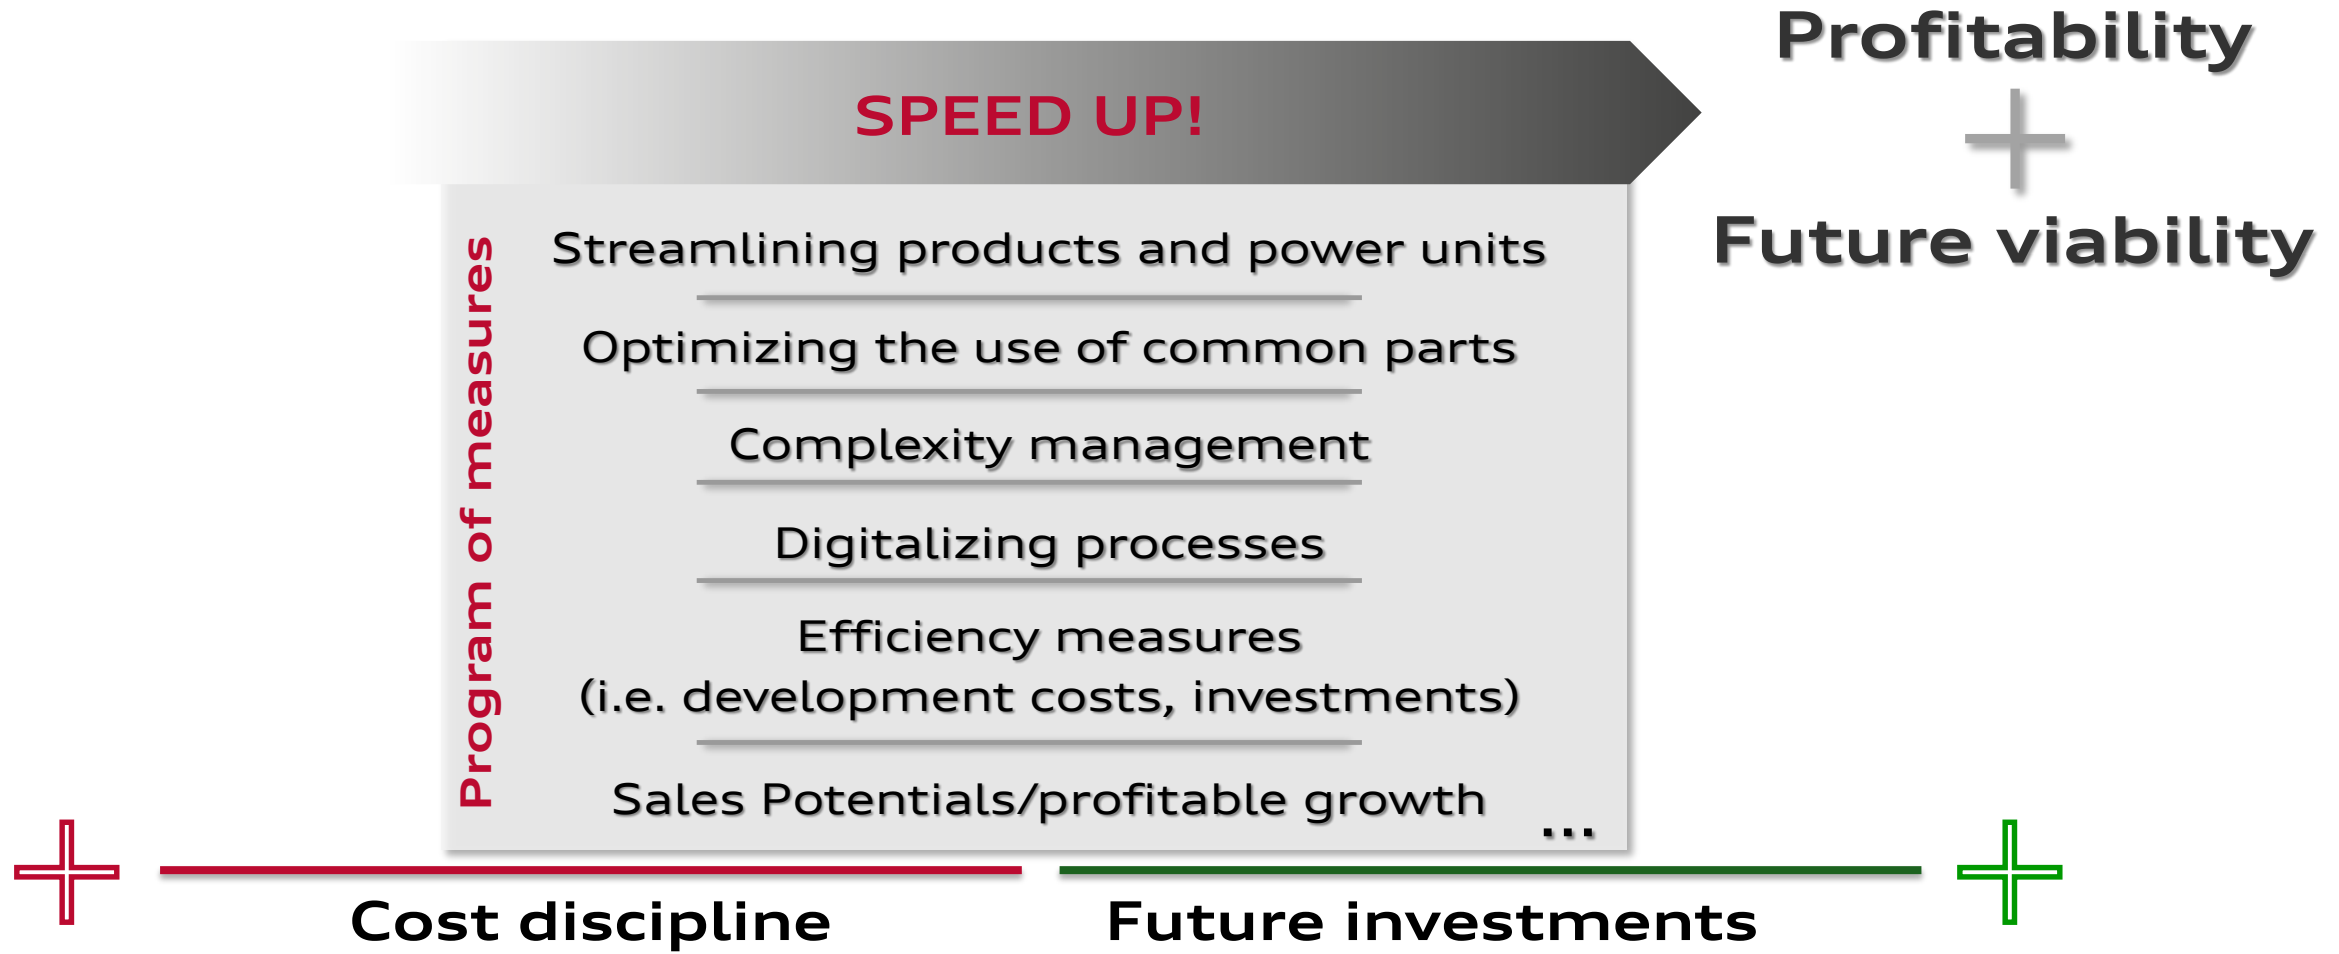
SPEED UP!

Profitability
+
Future viability

Program of measures

Streamlining products and power units

Optimizing the use of common parts

Complexity management

Digitalizing processes

Efficiency measures
(i.e. development costs, investments)

Sales Potentials/profitable growth

...

Cost discipline

Future investments